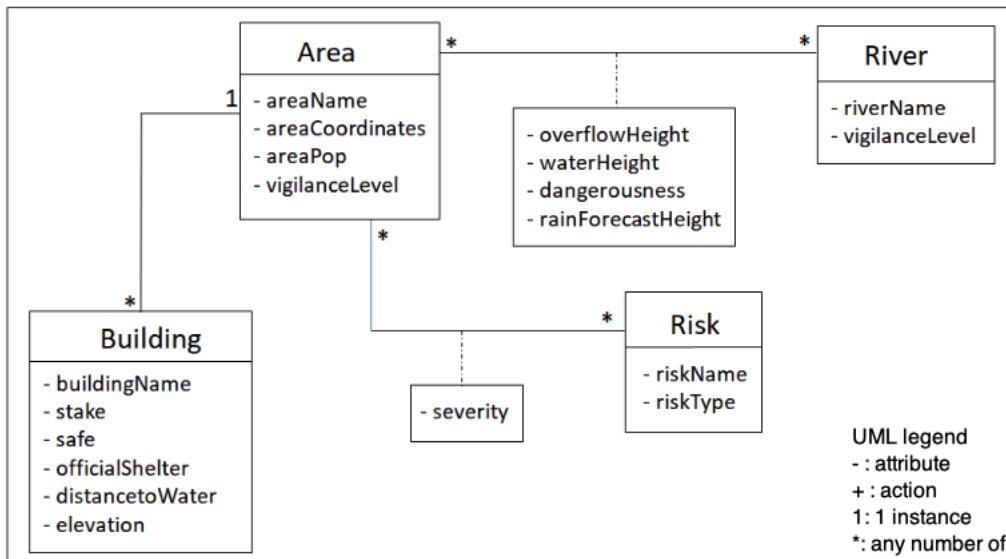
Area
- areaName
- areaCoordinates
- areaPop
- vigilanceLevel

*

*

River
- riverName
- vigilanceLevel

- overflowHeight
- waterHeight
- dangerousness
- rainForecastHeight

1

*

*

Building
- buildingName
- stake
- safe
- officialShelter
- distancetoWater
- elevation

*

Risk
- riskName
- riskType

- severity

UML legend
- : attribute
+ : action
1: 1 instance
*: any number of